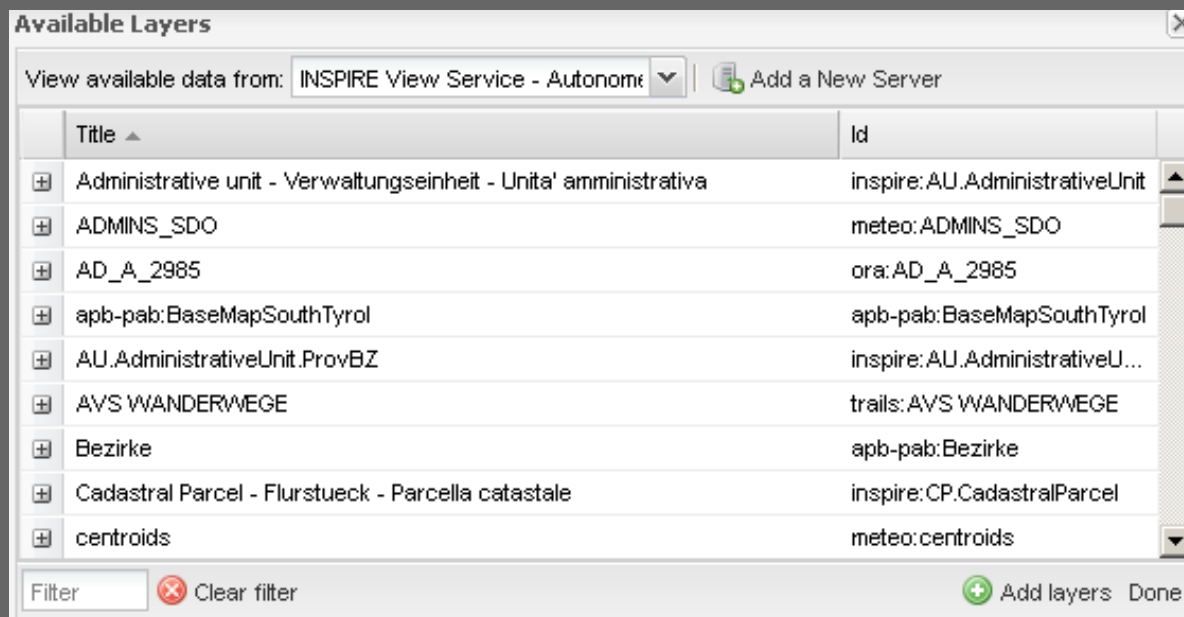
Available Layers

View available data from: INSPIRE View Service - Autonom | Add a New Server

| | Title | Id |
|---|---|---|
| ⊞ | Administrative unit - Verwaltungseinheit - Unita' amministrativa | inspire:AU.AdministrativeUnit |
| ⊞ | ADMINS_SDO | meteo:ADMINS_SDO |
| ⊞ | AD_A_2985 | ora:AD_A_2985 |
| ⊞ | apb-pab:BaseMapSouthTyrol | apb-pab:BaseMapSouthTyrol |
| ⊞ | AU.AdministrativeUnit.ProvBZ | inspire:AU.AdministrativeU... |
| ⊞ | AVS WANDERWEGE | trails:AVS WANDERWEGE |
| ⊞ | Bezirke | apb-pab:Bezirke |
| ⊞ | Cadastral Parcel - Flurstueck - Parcella catastale | inspire:CP.CadastralParcel |
| ⊞ | centroids | meteo:centroids |

Filter Clear filter Add layers Done